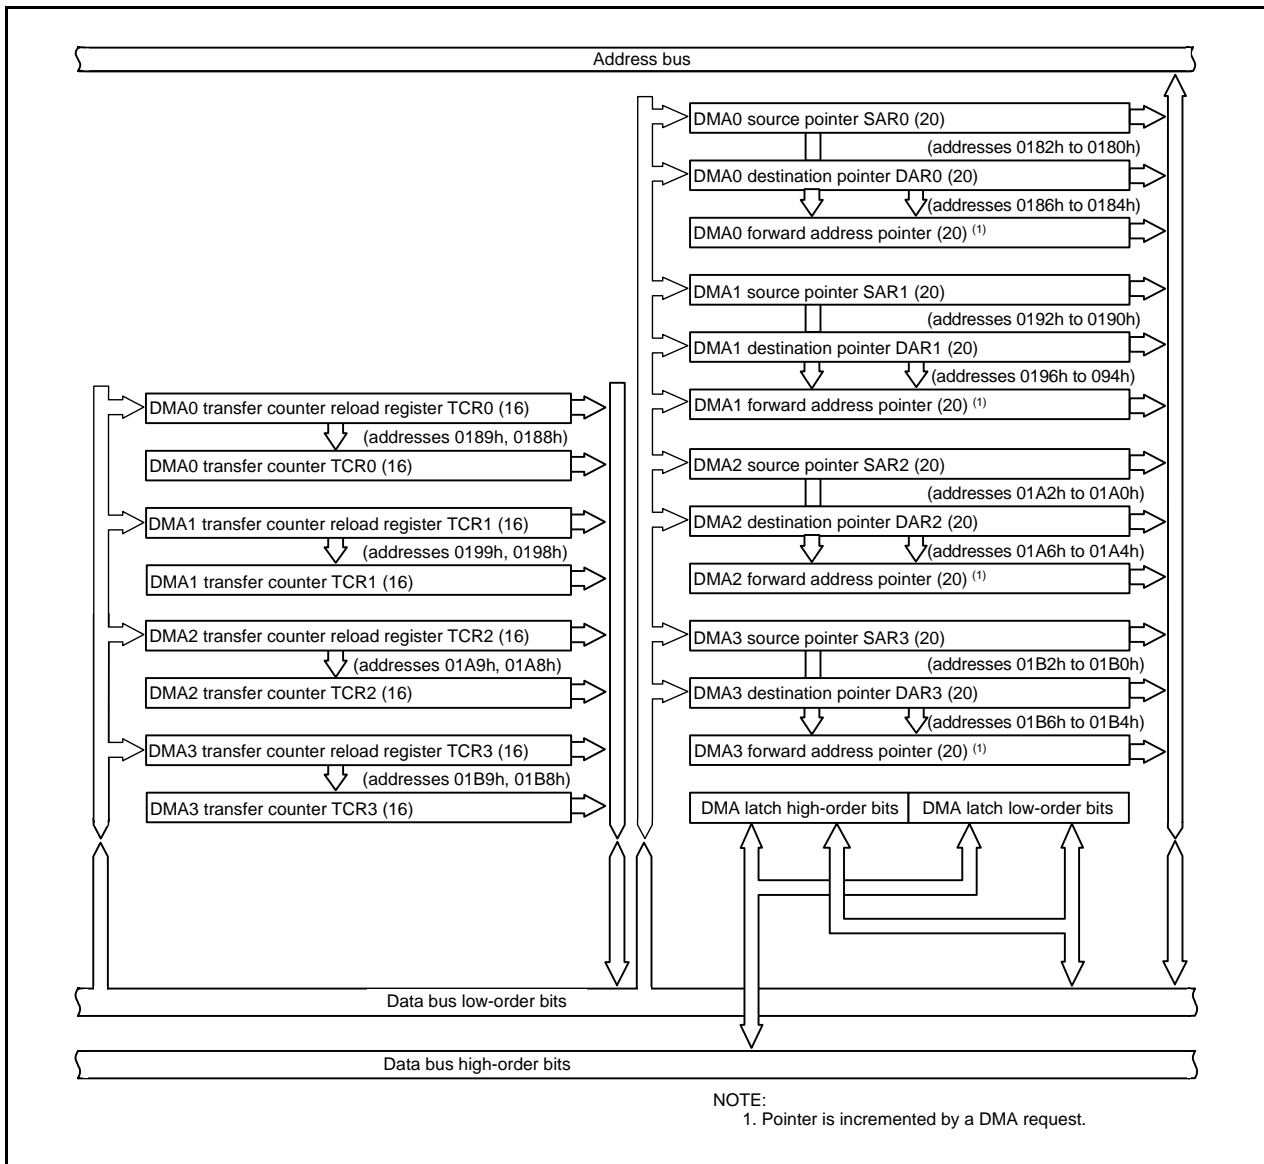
Address bus

DMA0 source pointer SAR0 (20)
(addresses 0182h to 0180h)
DMA0 destination pointer DAR0 (20)
(addresses 0186h to 0184h)
DMA0 forward address pointer (20) $^{(1)}$

DMA1 source pointer SAR1 (20)
(addresses 0192h to 0190h)
DMA1 destination pointer DAR1 (20)
(addresses 0196h to 094h)
DMA1 forward address pointer (20) $^{(1)}$

DMA2 source pointer SAR2 (20)
(addresses 01A2h to 01A0h)
DMA2 destination pointer DAR2 (20)
(addresses 01A6h to 01A4h)
DMA2 forward address pointer (20) $^{(1)}$

DMA3 source pointer SAR3 (20)
(addresses 01B2h to 01B0h)
DMA3 destination pointer DAR3 (20)
(addresses 01B6h to 01B4h)
DMA3 forward address pointer (20) $^{(1)}$

DMA0 transfer counter reload register TCR0 (16)
(addresses 0189h, 0188h)
DMA0 transfer counter TCR0 (16)

DMA1 transfer counter reload register TCR1 (16)
(addresses 0199h, 0198h)
DMA1 transfer counter TCR1 (16)

DMA2 transfer counter reload register TCR2 (16)
(addresses 01A9h, 01A8h)
DMA2 transfer counter TCR2 (16)

DMA3 transfer counter reload register TCR3 (16)
(addresses 01B9h, 01B8h)
DMA3 transfer counter TCR3 (16)

DMA latch high-order bits
DMA latch low-order bits

Data bus low-order bits

Data bus high-order bits

NOTE:
1. Pointer is incremented by a DMA request.